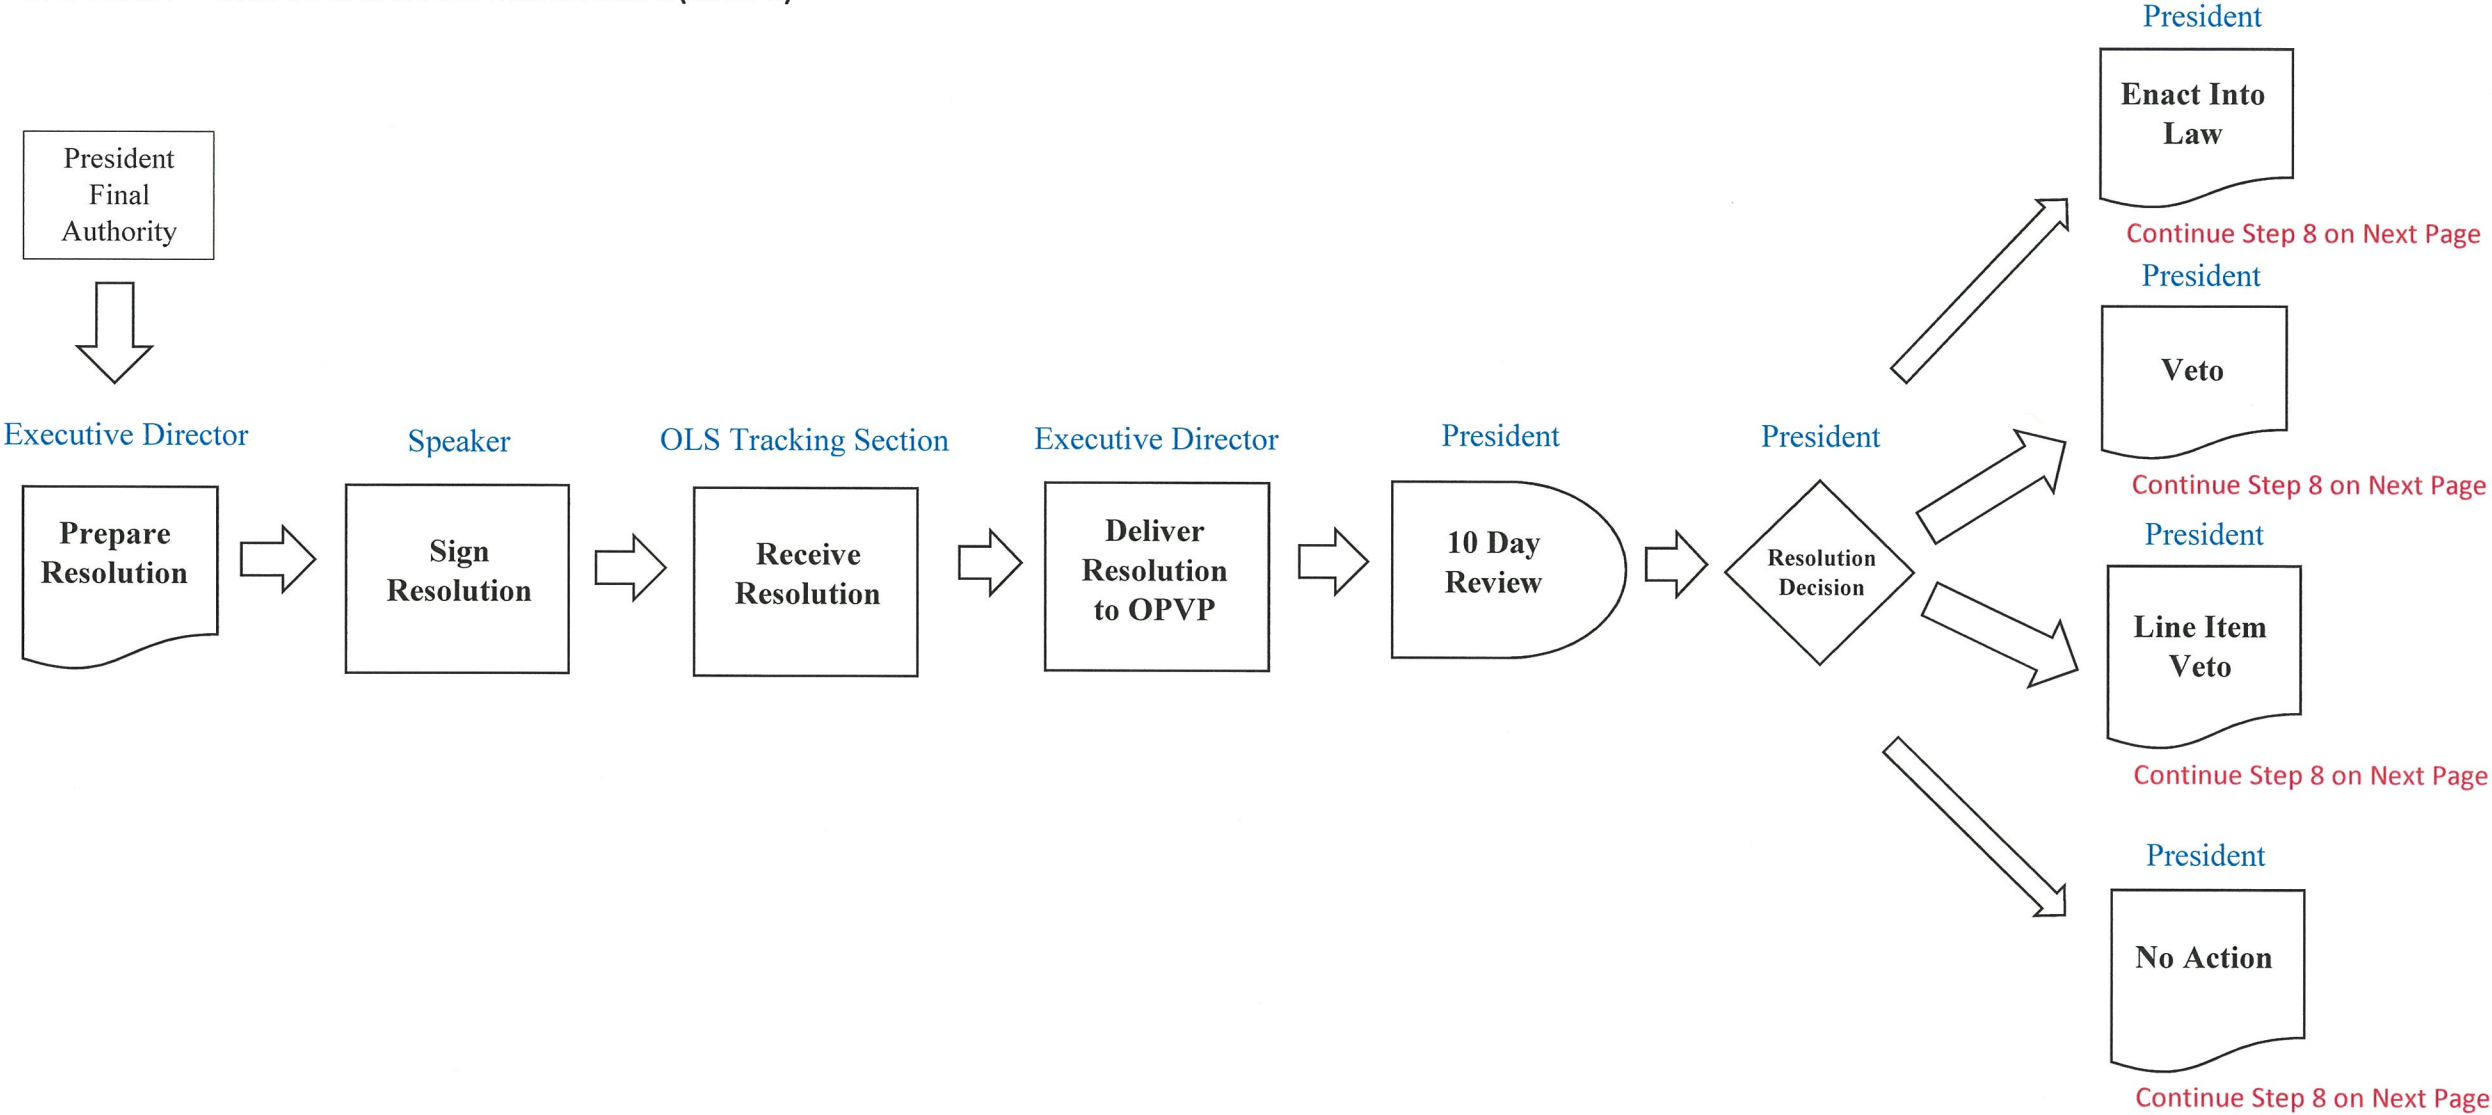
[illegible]

President Final Authority

Executive Director
Prepare Resolution

Speaker
Sign Resolution

OLS Tracking Section
Receive Resolution

Executive Director
Deliver Resolution to OPVP

President
10 Day Review

President
Resolution Decision

President
Enact Into Law
Continue Step 8 on Next Page

President
Veto
Continue Step 8 on Next Page

President
Line Item Veto
Continue Step 8 on Next Page

President
No Action
Continue Step 8 on Next Page